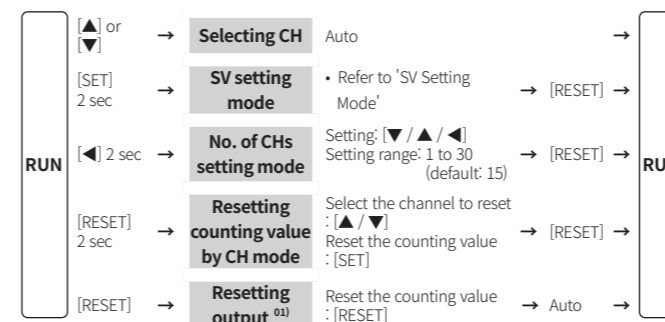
RUN

[▲] or [▼] → Selecting CH Auto →

[SET] 2 sec → SV setting mode • Refer to 'SV Setting Mode' → [RESET] →

[◀] 2 sec → No. of CHs setting mode Setting: [▼ / ▲ / ◀] Setting range: 1 to 30 (default: 15) → [RESET] →

[RESET] 2 sec → Resetting counting value by CH mode Select the channel to reset : [▲ / ▼] Reset the counting value : [SET] → [RESET] →

[RESET] → Resetting output $^{01)}$ Reset the counting value : [RESET] → Auto →

RU